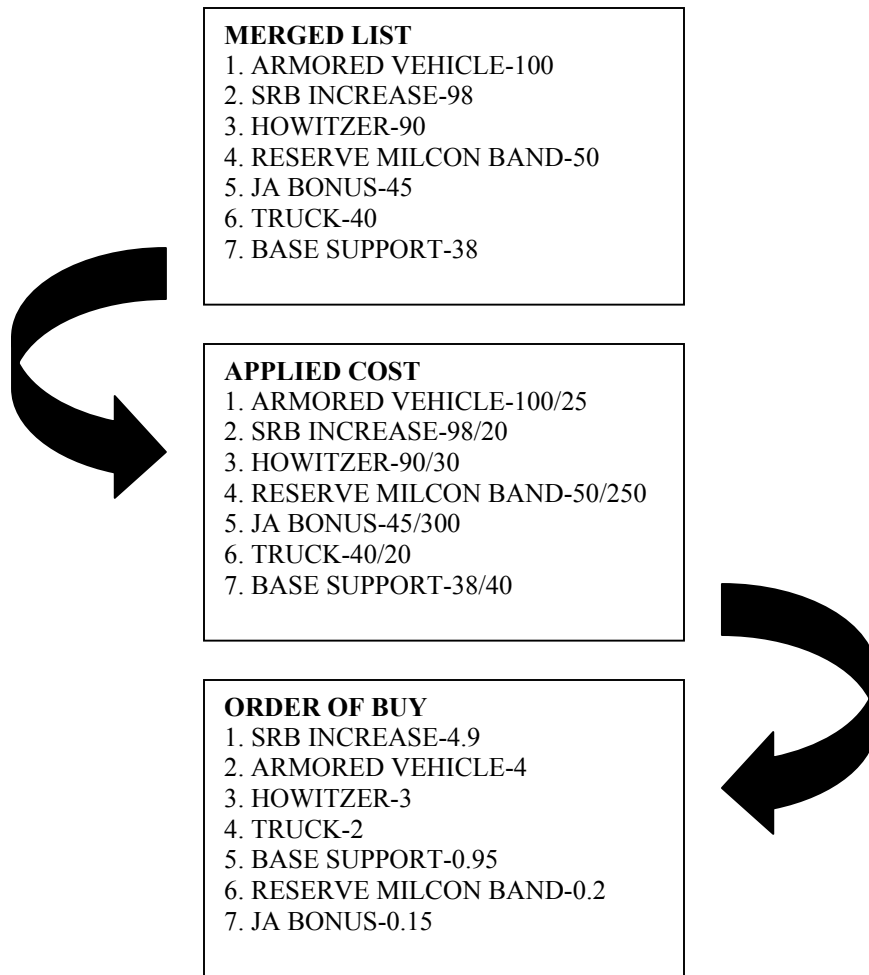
MERGED LIST
1. ARMORED VEHICLE-100
2. SRB INCREASE-98
3. HOWITZER-90
4. RESERVE MILCON BAND-50
5. JA BONUS-45
6. TRUCK-40
7. BASE SUPPORT-38

APPLIED COST
1. ARMORED VEHICLE-100/25
2. SRB INCREASE-98/20
3. HOWITZER-90/30
4. RESERVE MILCON BAND-50/250
5. JA BONUS-45/300
6. TRUCK-40/20
7. BASE SUPPORT-38/40

ORDER OF BUY
1. SRB INCREASE-4.9
2. ARMORED VEHICLE-4
3. HOWITZER-3
4. TRUCK-2
5. BASE SUPPORT-0.95
6. RESERVE MILCON BAND-0.2
7. JA BONUS-0.15